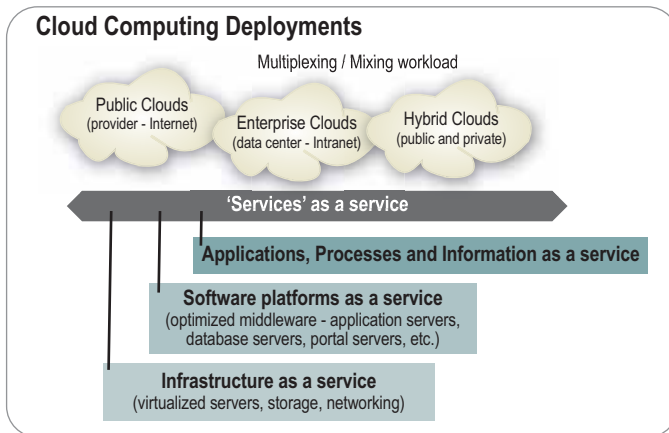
Cloud Computing Deployments

Multiplexing / Mixing workload

Public Clouds
(provider - Internet)

Enterprise Clouds
(data center - Intranet)

Hybrid Clouds
(public and private)

'Services' as a service

Applications, Processes and Information as a service

Software platforms as a service
(optimized middleware - application servers, database servers, portal servers, etc.)

Infrastructure as a service
(virtualized servers, storage, networking)